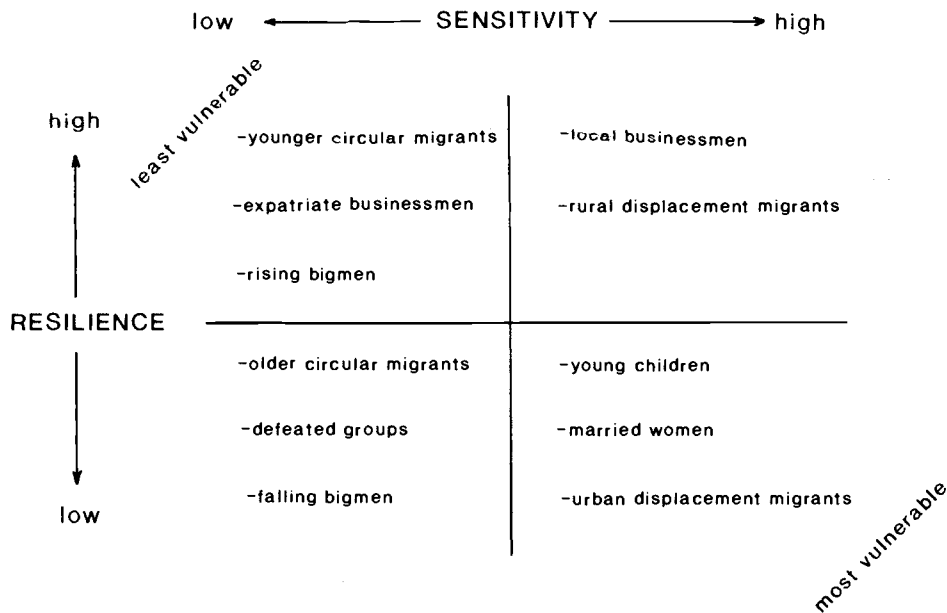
low SENSITIVITY high

least vulnerable

high

RESILIENCE

low

-younger circular migrants

-expatriate businessmen

-rising bigmen

-local businessmen

-rural displacement migrants

-older circular migrants

-defeated groups

-falling bigmen

-young children

-married women

-urban displacement migrants

most vulnerable